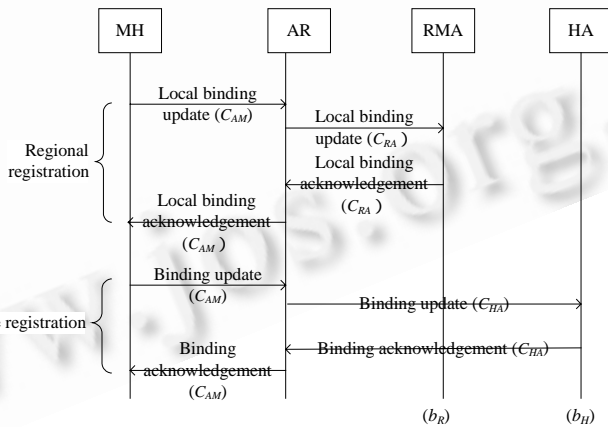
MH
AR
RMA
HA

Local binding update ($C_{AM}$)
Local binding update ($C_{RA}$ )
Local binding acknowledgement ($C_{RA}$ )
Local binding acknowledgement ($C_{AM}$ )

Regional registration

Binding update ($C_{AM}$)
Binding update ($C_{HA}$)
Binding acknowledgement ($C_{HA}$)
Binding acknowledgement ($C_{AM}$)

registration

($b_R$)
($b_H$)

www.jos.org.cn